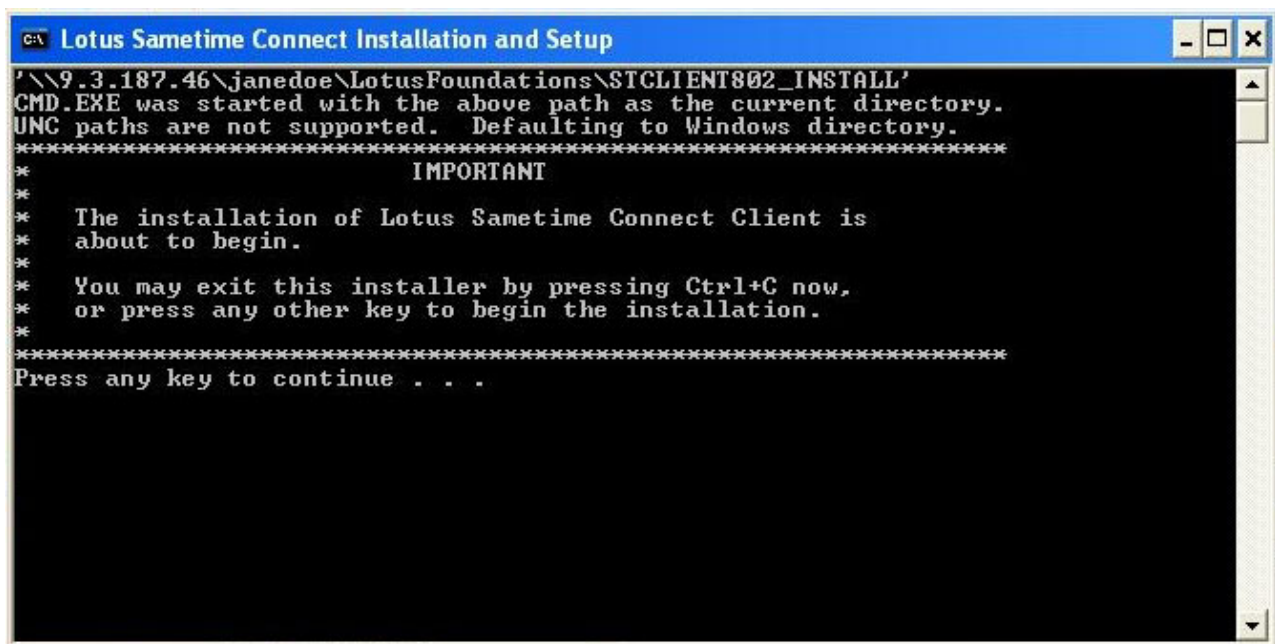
Lotus Sametime Connect Installation and Setup

'\\9.3.187.46\janedoe\LotusFoundations\STCLIENT802_INSTALL'
CMD.EXE was started with the above path as the current directory.
UNC paths are not supported. Defaulting to Windows directory.
**************************************************************
* IMPORTANT
*
* The installation of Lotus Sametime Connect Client is
* about to begin.
*
* You may exit this installer by pressing Ctrl+C now,
* or press any other key to begin the installation.
*
**************************************************************
Press any key to continue . . .